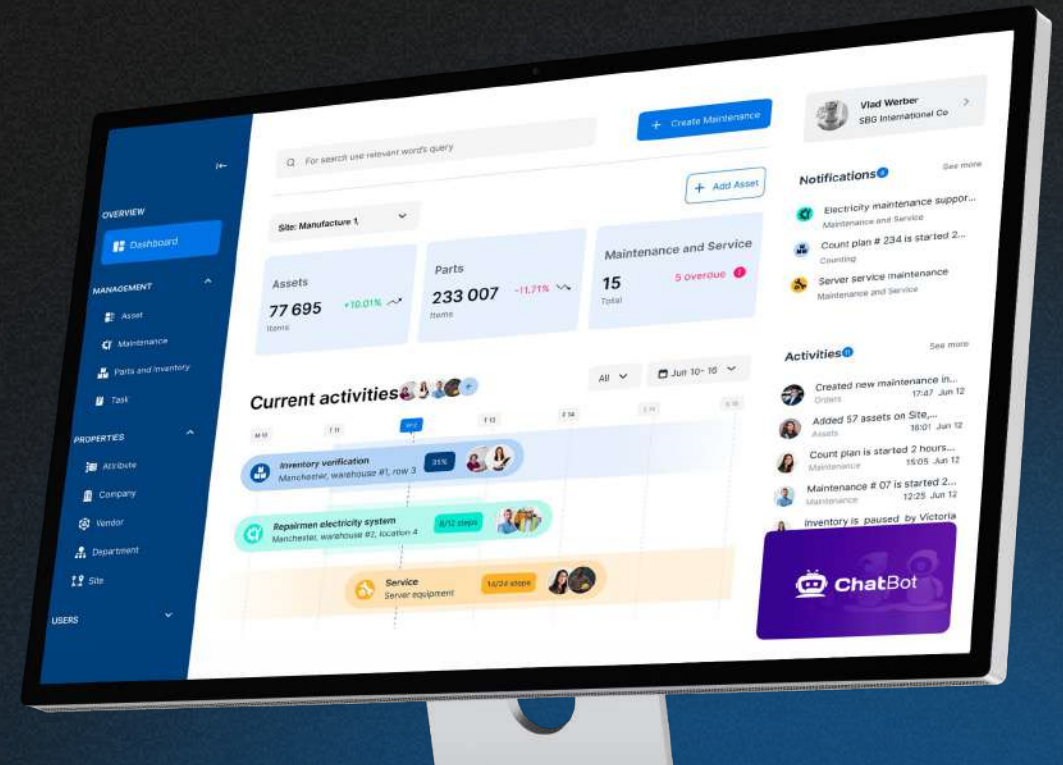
OVERVIEW

Dashboard

MANAGEMENT

Asset

Maintenance

Parts and Inventory

Task

PROPERTIES

Attribute

Company

Vendor

Department

Site

USERS

For search use relevant word's query

Create Maintenance

Add Asset

Site: Manufacture 1

Assets

77 695

+10.01%

Items

Parts

233 007

-11.71%

Items

Maintenance and Service

15

Total

5 overdue

Current activities

All

Jun 10- 16

M 10

T 11

W 12

T 13

F 14

S 15

S 16

Inventory verification

Manchester, warehouse #1, row 3

35%

Repairmen electricity system

Manchester, warehouse #2, location 4

8/12 steps

Service

Server equipment

14/24 steps

Vlad Werber

SBG International Co

Notifications

See more

Electricity maintenance suppor...

Maintenance and Service

Count plan # 234 is started 2...

Counting

Server service maintenance

Maintenance and Service

Activities

See more

Created new maintenance in...

Orders

17:47 Jun 12

Added 57 assets on Site,...

Assets

16:01 Jun 12

Count plan is started 2 hours...

Maintenance

15:05 Jun 12

Maintenance # 07 is started 2...

Maintenance

12:25 Jun 12

Inventory is paused by Victoria

ChatBot